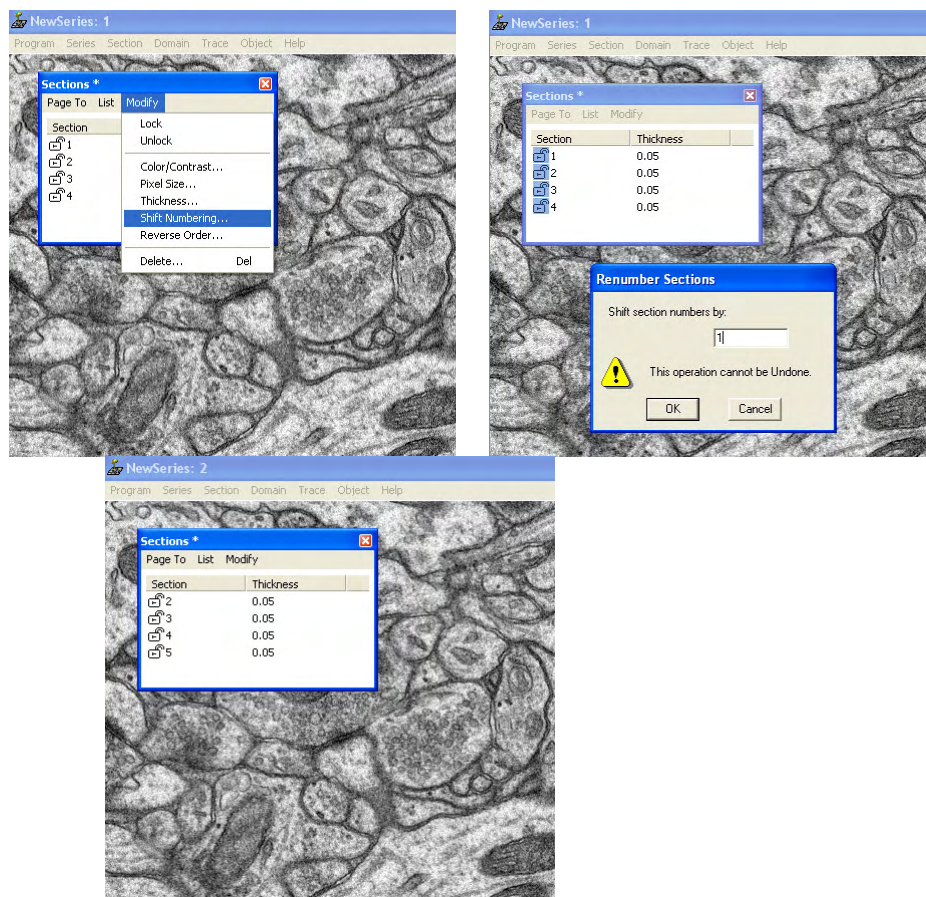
NewSeries: 1

Program Series Section Domain Trace Object Help

Sections *

Page To List Modify

Section
1
2
3
4

Lock
Unlock
Color/Contrast...
Pixel Size...
Thickness...
Shift Numbering...
Reverse Order...
Delete... Del

NewSeries: 1

Program Series Section Domain Trace Object Help

Sections *

Page To List Modify

| Section | Thickness |
|---|---|
| 1 | 0.05 |
| 2 | 0.05 |
| 3 | 0.05 |
| 4 | 0.05 |

Renumber Sections

Shift section numbers by:

1

This operation cannot be Undone.

OK Cancel

NewSeries: 2

Program Series Section Domain Trace Object Help

Sections *

Page To List Modify

| Section | Thickness |
|---|---|
| 2 | 0.05 |
| 3 | 0.05 |
| 4 | 0.05 |
| 5 | 0.05 |